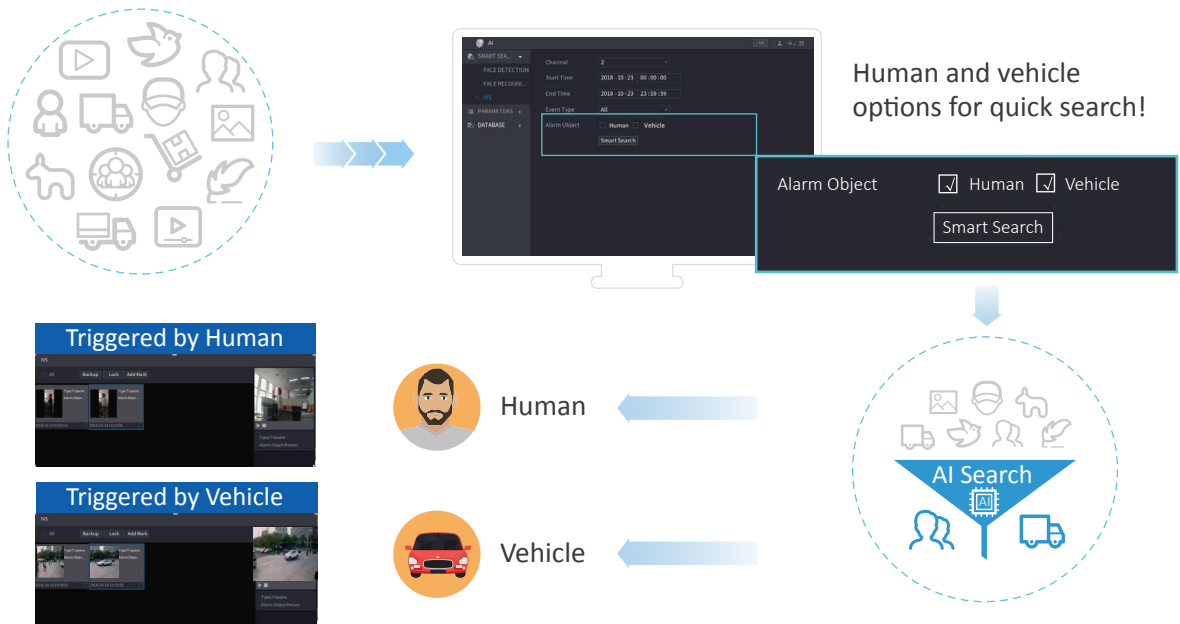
AI

SMART SEA...
FACE DETECTION
FACE RECOGNI...
IVS
PARAMETERS
DATABASE

Channel 2
Start Time 2018-10-23 00:00:00
End Time 2018-10-23 23:59:59
Event Type All
Alarm Object Human Vehicle
Smart Search

Human and vehicle options for quick search!

Alarm Object ☑ Human ☑ Vehicle
Smart Search

Triggered by Human
IVS
All Backup Lock Add Mark

Triggered by Vehicle
IVS
All Backup Lock Add Mark

Human

Vehicle

AI Search
AI